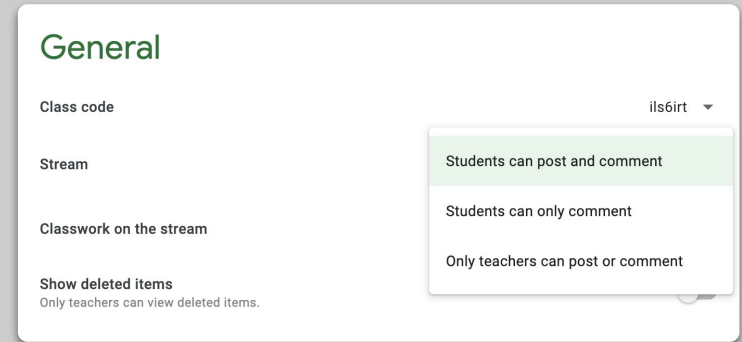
General

Class code

ils6irt

Stream

Classwork on the stream

Show deleted items
Only teachers can view deleted items.

Students can post and comment

Students can only comment

Only teachers can post or comment